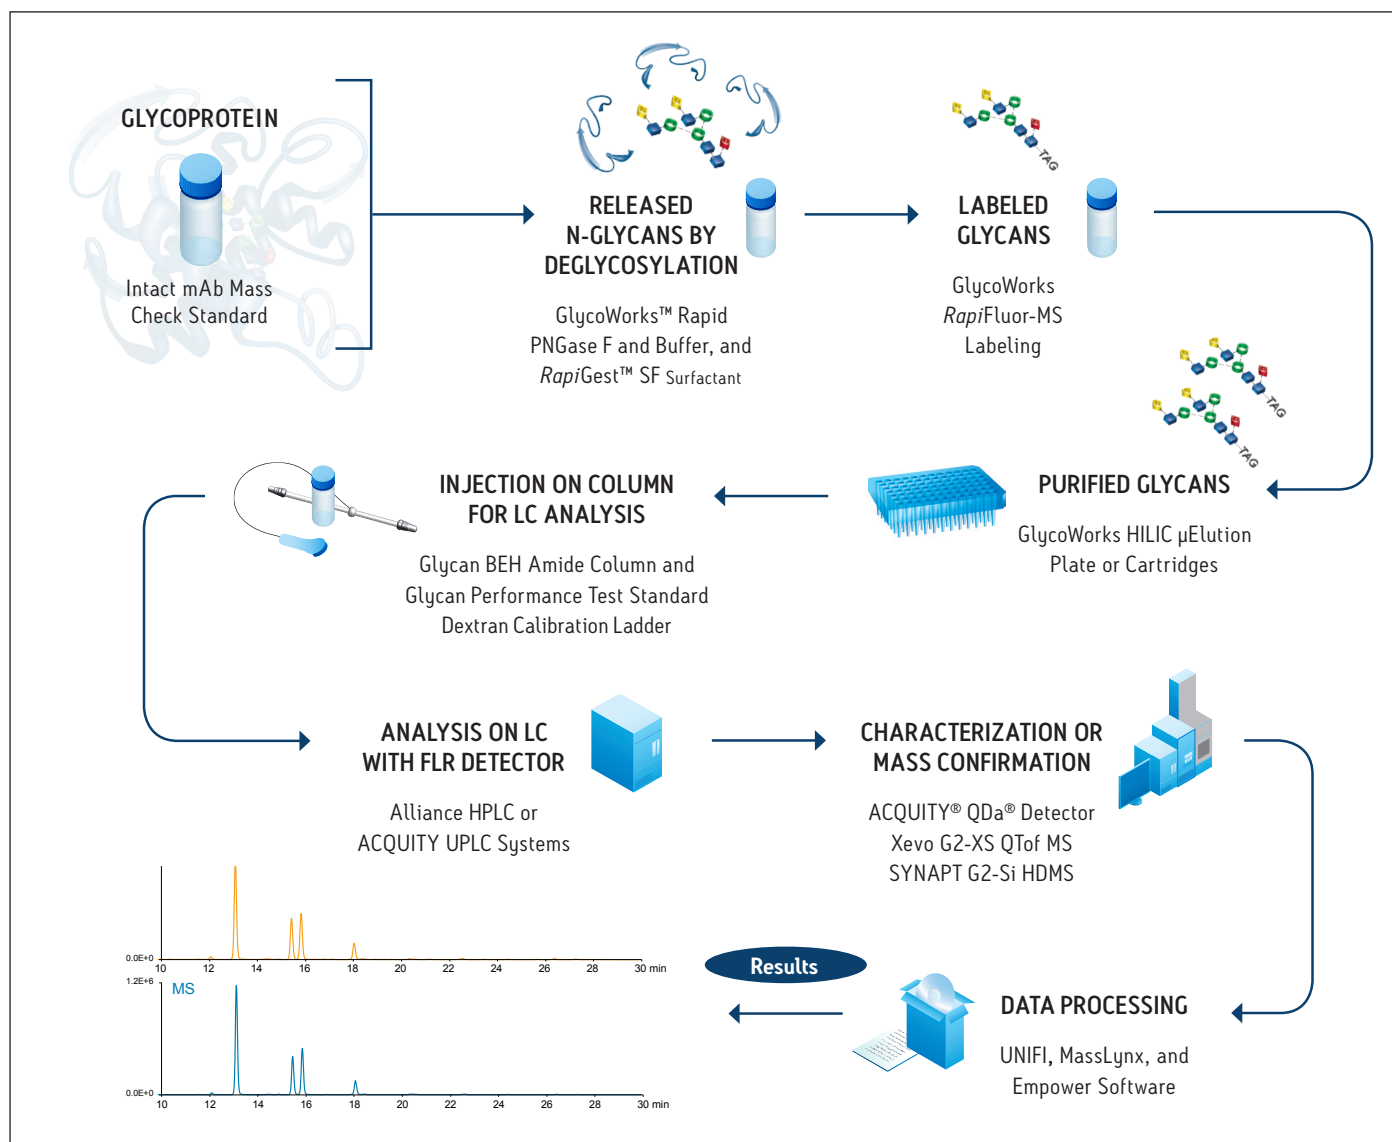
GLYCOPROTEIN

Intact mAb Mass Check Standard

RELEASED N-GLYCANS BY DEGLYCOSYLATION

GlycoWorks™ Rapid PNGase F and Buffer, and *Rapi*Gest™ SF Surfactant

TAG

LABELED GLYCANS

GlycoWorks *Rapi*Fluor-MS Labeling

TAG

TAG

PURIFIED GLYCANS

GlycoWorks HILIC µElution Plate or Cartridges

INJECTION ON COLUMN FOR LC ANALYSIS

Glycan BEH Amide Column and Glycan Performance Test Standard Dextran Calibration Ladder

ANALYSIS ON LC WITH FLR DETECTOR

Alliance HPLC or ACQUITY UPLC Systems

CHARACTERIZATION OR MASS CONFIRMATION

ACQUITY® QDa® Detector Xevo G2-XS QTof MS SYNAPT G2-Si HDMS

0.0E+0
10 12 14 16 18 20 22 24 26 28 30 min

1.2E+6 MS
0.0E+0
10 12 14 16 18 20 22 24 26 28 30 min

Results

DATA PROCESSING

UNIFI, MassLynx, and Empower Software